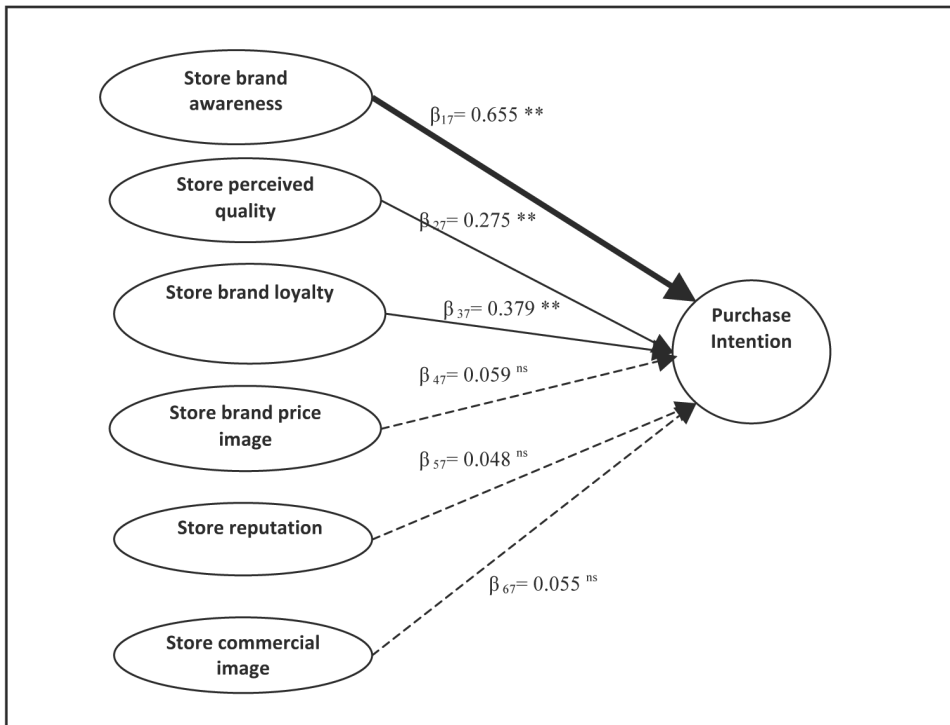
Store brand awareness

$\beta_{17}$= 0.655 **

Store perceived quality

$\beta_{27}$= 0.275 **

Store brand loyalty

$\beta_{37}$= 0.379 **

Purchase Intention

$\beta_{47}$= 0.059 $^{ns}$

Store brand price image

$\beta_{57}$= 0.048 $^{ns}$

Store reputation

$\beta_{67}$= 0.055 $^{ns}$

Store commercial image